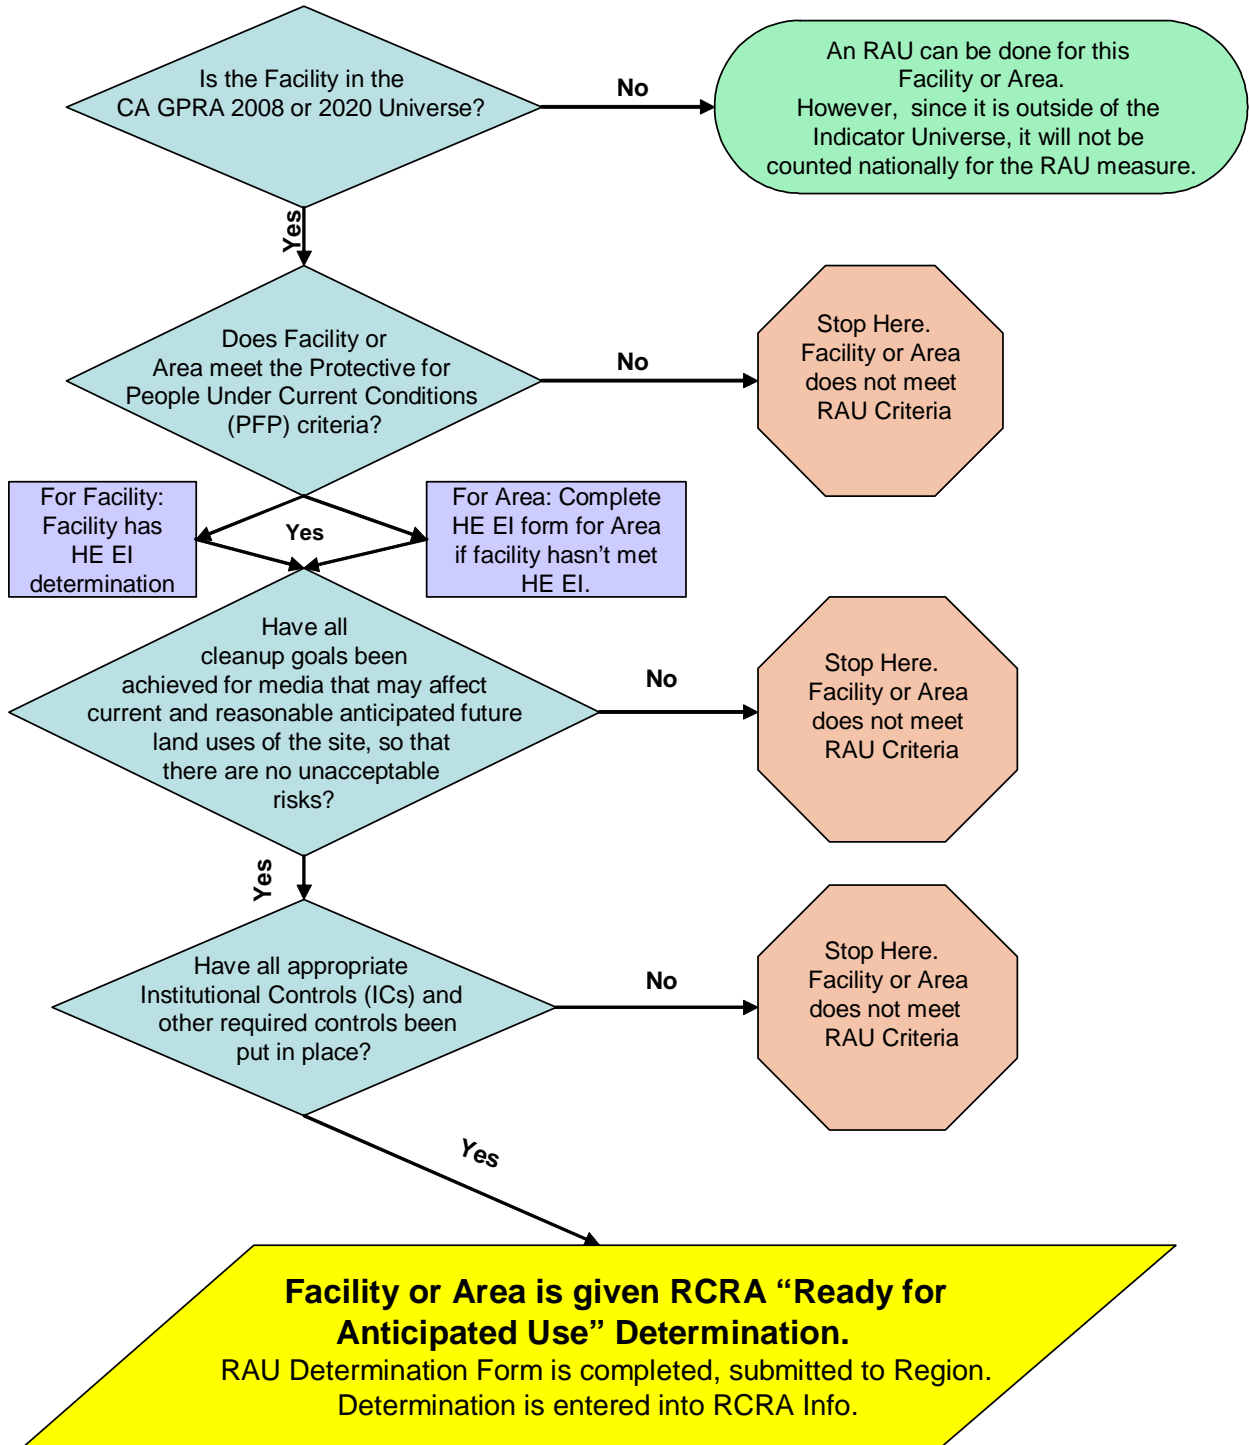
Is the Facility in the CA GPRA 2008 or 2020 Universe?

No

An RAU can be done for this Facility or Area. However, since it is outside of the Indicator Universe, it will not be counted nationally for the RAU measure.

Yes

Does Facility or Area meet the Protective for People Under Current Conditions (PFP) criteria?

No

Stop Here. Facility or Area does not meet RAU Criteria

For Facility: Facility has HE EI determination

Yes

For Area: Complete HE EI form for Area if facility hasn't met HE EI.

Have all cleanup goals been achieved for media that may affect current and reasonable anticipated future land uses of the site, so that there are no unacceptable risks?

No

Stop Here. Facility or Area does not meet RAU Criteria

Yes

Have all appropriate Institutional Controls (ICs) and other required controls been put in place?

No

Stop Here. Facility or Area does not meet RAU Criteria

Yes

Facility or Area is given RCRA "Ready for Anticipated Use" Determination.
RAU Determination Form is completed, submitted to Region. Determination is entered into RCRA Info.